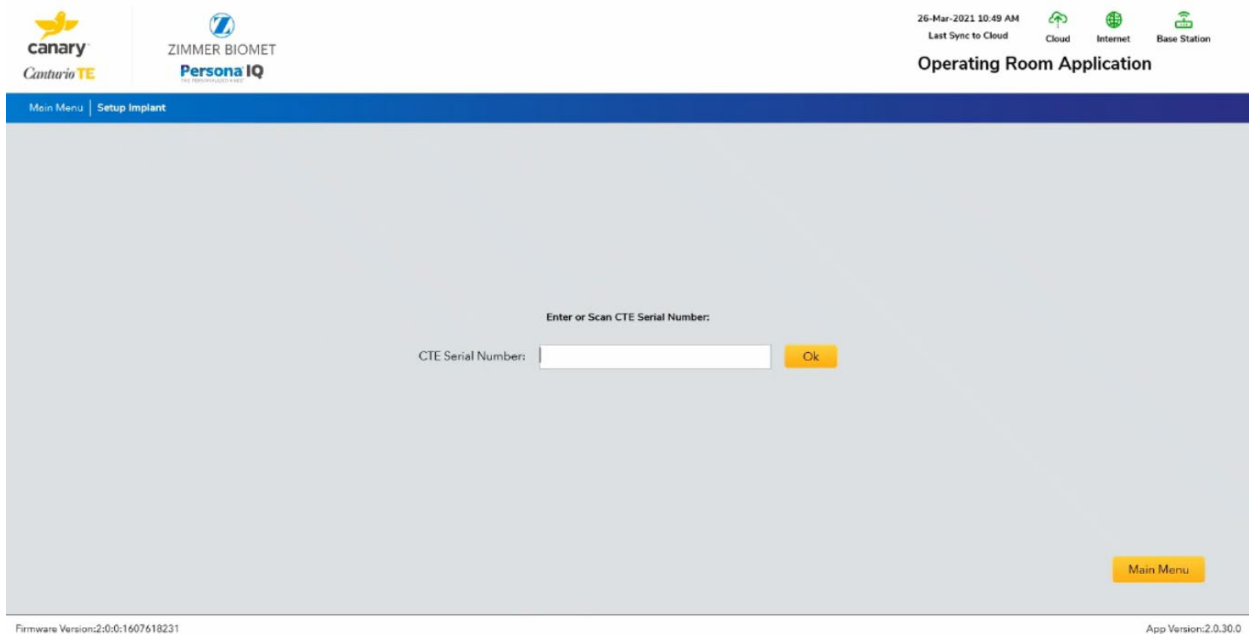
canary
Canturio TE
ZIMMER BIOMET
Persona IQ
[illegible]

26-Mar-2021 10:49 AM
Last Sync to Cloud
Cloud
Internet
Base Station
Operating Room Application

Main Menu | Setup Implant

Enter or Scan CTE Serial Number:

CTE Serial Number:
Ok

Main Menu

Firmware Version:2:0:0:1607618231
App Version:2.0.30.0